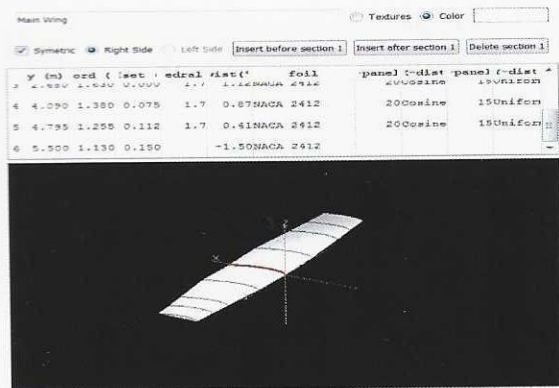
Main Wing

Textures Color

Symetric Right Side Left Side Insert before section 1 Insert after section 1 Delete section 1

| | y (m) | ord ( | [set | edral | rist(° | foil | panel | (-dist | panel | (-dist |
|---|---|---|---|---|---|---|---|---|---|---|
| 3 | 2.680 | 1.630 | 0.000 | 1.7 | 1.12 | NACA 2412 | 20 | Cosine | 15 | Uniform |
| 4 | 4.090 | 1.380 | 0.075 | 1.7 | 0.87 | NACA 2412 | 20 | Cosine | 15 | Uniform |
| 5 | 4.795 | 1.255 | 0.112 | 1.7 | 0.41 | NACA 2412 | 20 | Cosine | 15 | Uniform |
| 6 | 5.500 | 1.130 | 0.150 | | -1.50 | NACA 2412 | | | | |